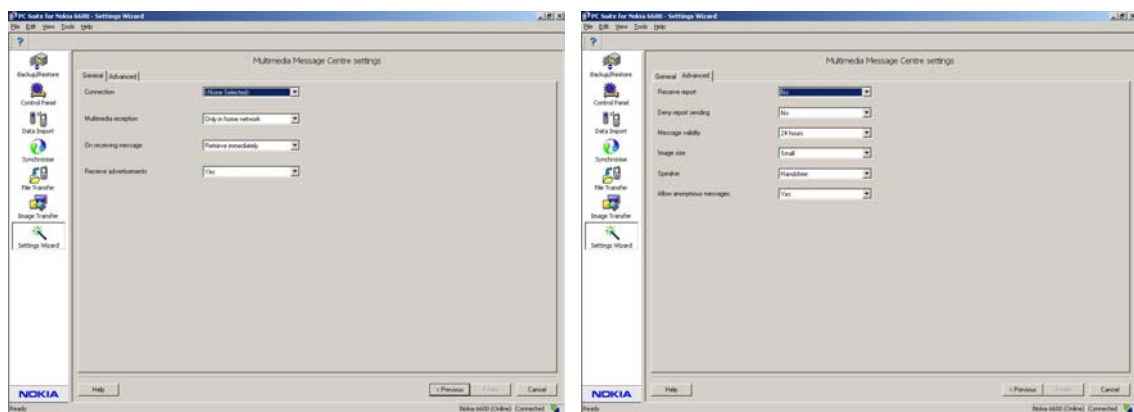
PC Suite for Nokia 6600 - Settings Wizard

File Edit View Tools Help

?

Backup/Restore

Control Panel

Data Import

Synchronise

File Transfer

Image Transfer

Settings Wizard

NOKIA

Multimedia Message Centre settings

General | Advanced

Connection | (None Selected)

Multimedia reception | Only in home network

On receiving message | Retrieve immediately

Receive advertisements | Yes

Help

< Previous | Finish | Cancel

Ready

Nokia 6600 (Online) Connected

PC Suite for Nokia 6600 - Settings Wizard

File Edit View Tools Help

?

Backup/Restore

Control Panel

Data Import

Synchronise

File Transfer

Image Transfer

Settings Wizard

NOKIA

Multimedia Message Centre settings

General | Advanced

Receive report | No

Deny report sending | No

Message validity | 24 hours

Image size | Small

Speaker | Handsfree

Allow anonymous messages | Yes

Help

< Previous | Finish | Cancel

Ready

Nokia 6600 (Online) Connected